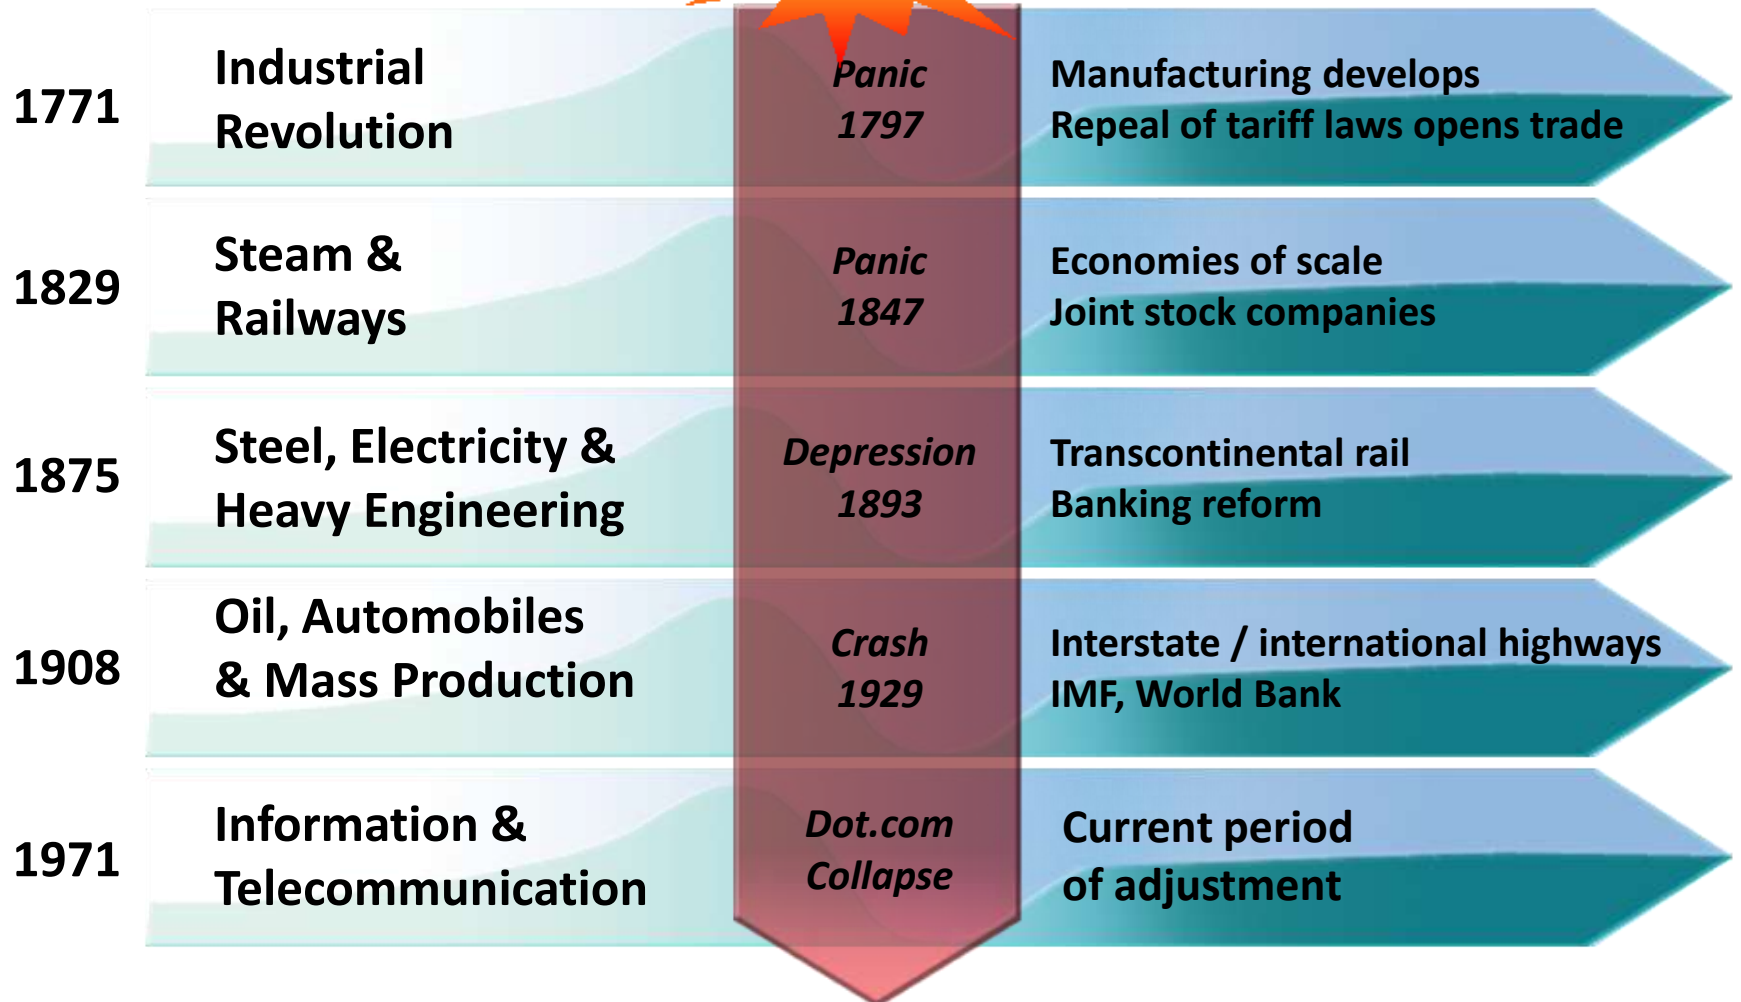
| | | | |
|---|---|---|---|
| 1771 | Industrial Revolution | Panic 1797 | Manufacturing develops<br>Repeal of tariff laws opens trade |
| 1829 | Steam & Railways | Panic 1847 | Economies of scale<br>Joint stock companies |
| 1875 | Steel, Electricity & Heavy Engineering | Depression 1893 | Transcontinental rail<br>Banking reform |
| 1908 | Oil, Automobiles & Mass Production | Crash 1929 | Interstate / international highways<br>IMF, World Bank |
| 1971 | Information & Telecommunication | Dot.com Collapse | Current period of adjustment |